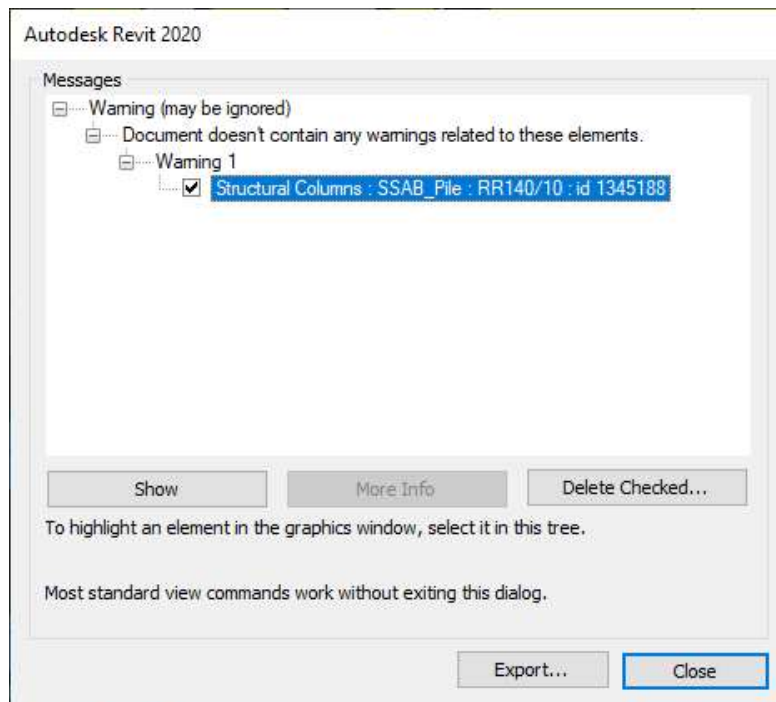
Autodesk Revit 2020

Messages

Warning (may be ignored)

Document doesn't contain any warnings related to these elements.

Warning 1

Structural Columns : SSAB_Pile : RR140/10 : id 1345188

Show

More Info

Delete Checked...

To highlight an element in the graphics window, select it in this tree.

Most standard view commands work without exiting this dialog.

Export...

Close